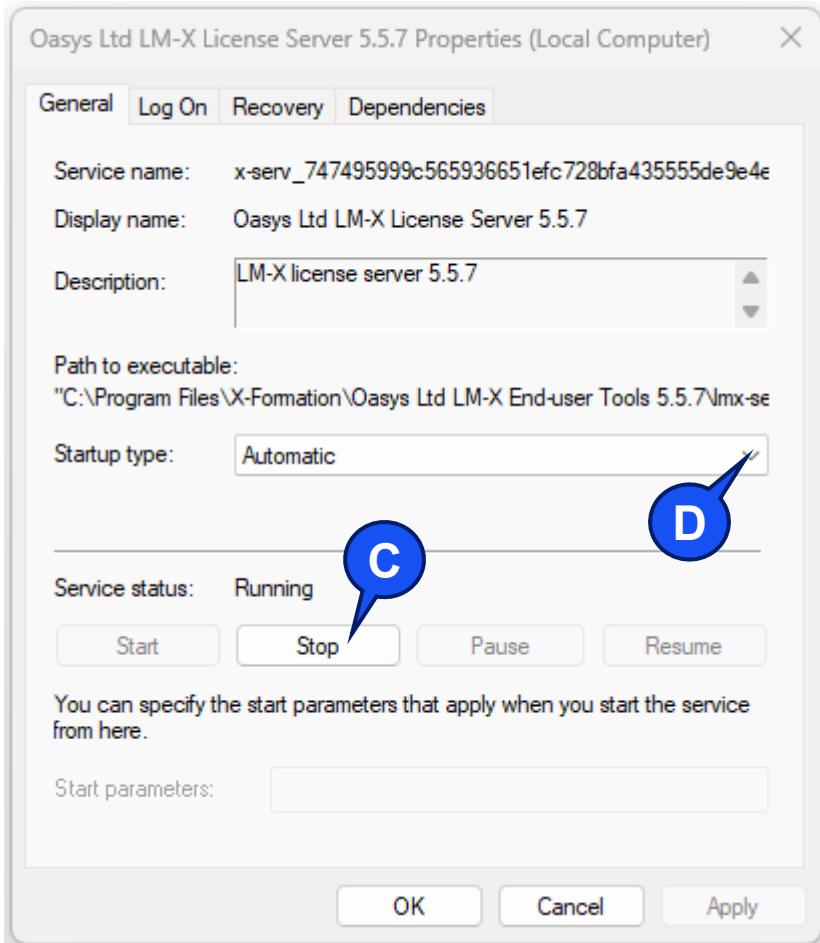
Oasys Ltd LM-X License Server 5.5.7 Properties (Local Computer) ✕

General | Log On | Recovery | Dependencies

Service name: x-serv_747495999c565936651efc728bfa435555de9e4e

Display name: Oasys Ltd LM-X License Server 5.5.7

Description: LM-X license server 5.5.7

Path to executable:
"C:\Program Files\X-Formation\Oasys Ltd LM-X End-user Tools 5.5.7\lmx-se

Startup type: Automatic

D

C

Service status: Running

Start | Stop | Pause | Resume

You can specify the start parameters that apply when you start the service from here.

Start parameters:

OK | Cancel | Apply